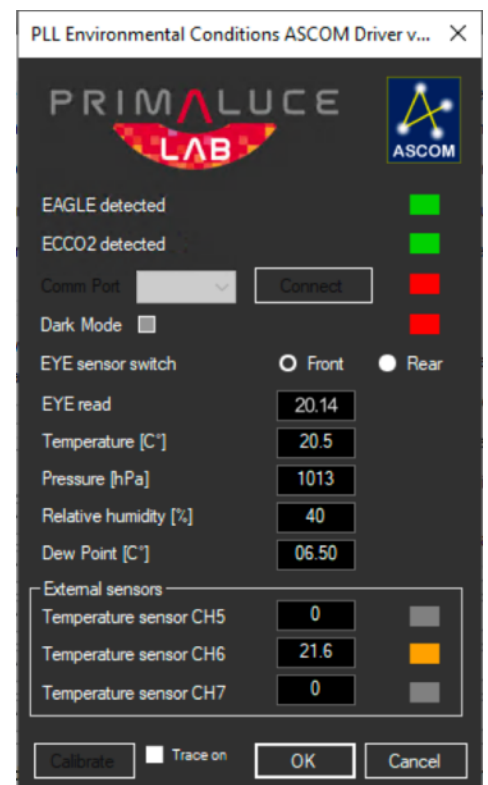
PLL Environmental Conditions ASCOM Driver v...

PRIMALUCE LAB

ASCOM

EAGLE detected

ECCO2 detected

Comm Port

Connect

Dark Mode

EYE sensor switch

Front

Rear

EYE read

20.14

Temperature [C°]

20.5

Pressure [hPa]

1013

Relative humidity [%]

40

Dew Point [C°]

06.50

External sensors

Temperature sensor CH5

0

Temperature sensor CH6

21.6

Temperature sensor CH7

0

Calibrate

Trace on

OK

Cancel